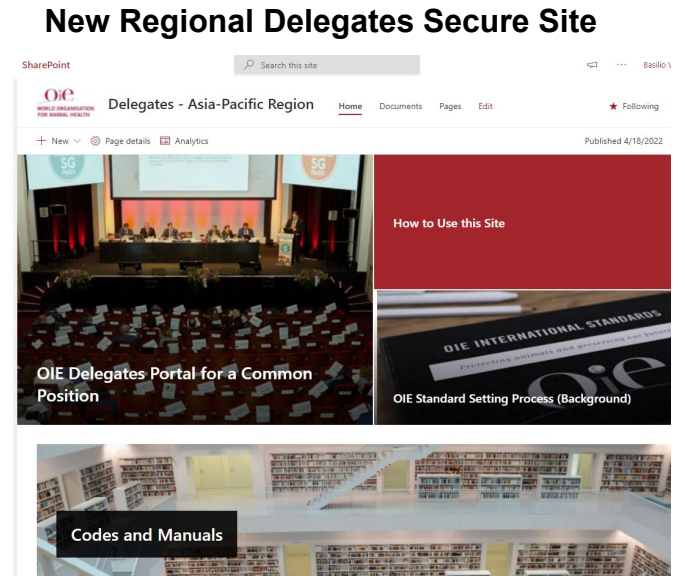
New Regional Delegates Secure Site

SharePoint

Search this site

Basilio V

OIE
WORLD ORGANISATION FOR ANIMAL HEALTH

Delegates - Asia-Pacific Region

Home Documents Pages Edit

★ Following

+ New Page details Analytics

Published 4/18/2022

SG

SG

How to Use this Site

OIE INTERNATIONAL STANDARDS

OIE Delegates Portal for a Common Position

OIE Standard Setting Process (Background)

Codes and Manuals